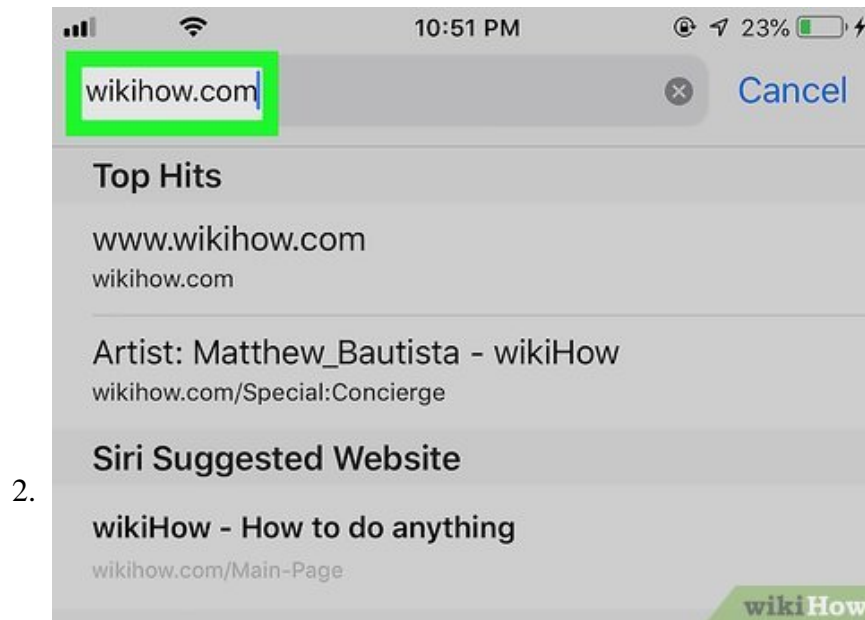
2.

10:51 PM

23%

wikihow.com

Cancel

Top Hits

www.wikihow.com
wikihow.com

Artist: Matthew_Bautista - wikiHow
wikihow.com/Special:Concierge

Siri Suggested Website

wikiHow - How to do anything
wikihow.com/Main-Page

wikiHow